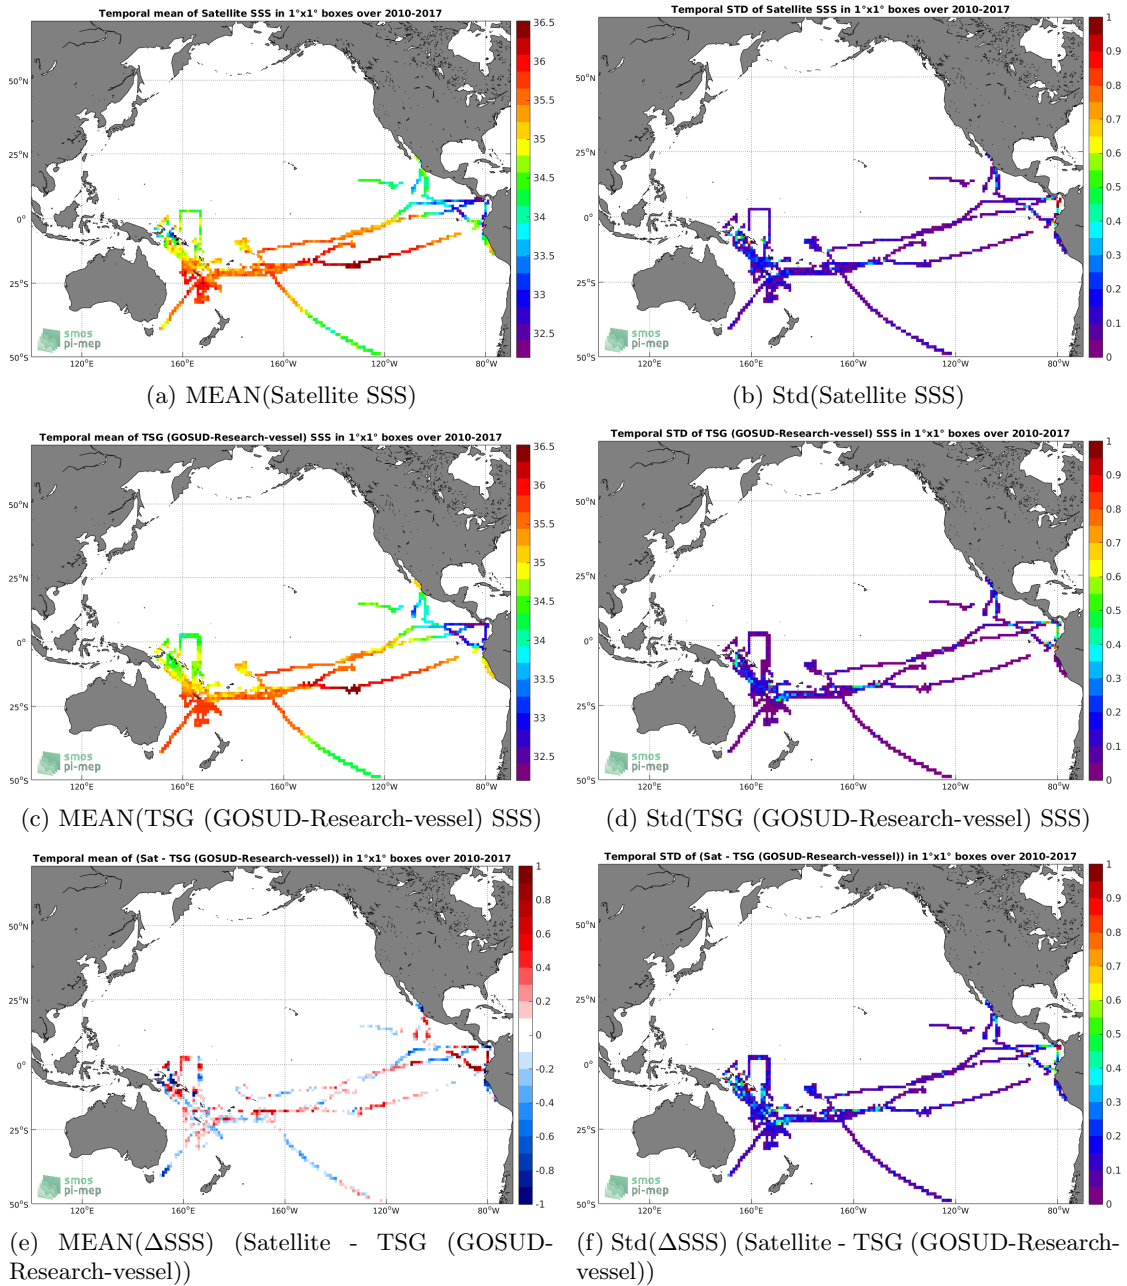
Temporal mean of Satellite SSS in 1°x1° boxes over 2010-2017

50°N
25°N
0°
25°S
50°S
120°E
160°E
160°W
120°W
80°W

36.5
36
35.5
35
34.5
34
33.5
33
32.5

smos
pi-mep

(a) MEAN(Satellite SSS)

Temporal STD of Satellite SSS in 1°x1° boxes over 2010-2017

50°N
25°N
0°
25°S
50°S
120°E
160°E
160°W
120°W
80°W

1
0.9
0.8
0.7
0.6
0.5
0.4
0.3
0.2
0.1
0

smos
pi-mep

(b) Std(Satellite SSS)

Temporal mean of TSG (GOSUD-Research-vessel) SSS in 1°x1° boxes over 2010-2017

50°N
25°N
0°
25°S
50°S
120°E
160°E
160°W
120°W
80°W

36.5
36
35.5
35
34.5
34
33.5
33
32.5

smos
pi-mep

(c) MEAN(TSG (GOSUD-Research-vessel) SSS)

Temporal STD of TSG (GOSUD-Research-vessel) SSS in 1°x1° boxes over 2010-2017

50°N
25°N
0°
25°S
50°S
120°E
160°E
160°W
120°W
80°W

1
0.9
0.8
0.7
0.6
0.5
0.4
0.3
0.2
0.1
0

smos
pi-mep

(d) Std(TSG (GOSUD-Research-vessel) SSS)

Temporal mean of (Sat - TSG (GOSUD-Research-vessel)) in 1°x1° boxes over 2010-2017

50°N
25°N
0°
25°S
50°S
120°E
160°E
160°W
120°W
80°W

1
0.8
0.6
0.4
0.2
0
-0.2
-0.4
-0.6
-0.8
-1

smos
pi-mep

(e) MEAN(ΔSSS) (Satellite - TSG (GOSUD-Research-vessel))

Temporal STD of (Sat - TSG (GOSUD-Research-vessel)) in 1°x1° boxes over 2010-2017

50°N
25°N
0°
25°S
50°S
120°E
160°E
160°W
120°W
80°W

1
0.9
0.8
0.7
0.6
0.5
0.4
0.3
0.2
0.1
0

smos
pi-mep

(f) Std(ΔSSS) (Satellite - TSG (GOSUD-Research-vessel))